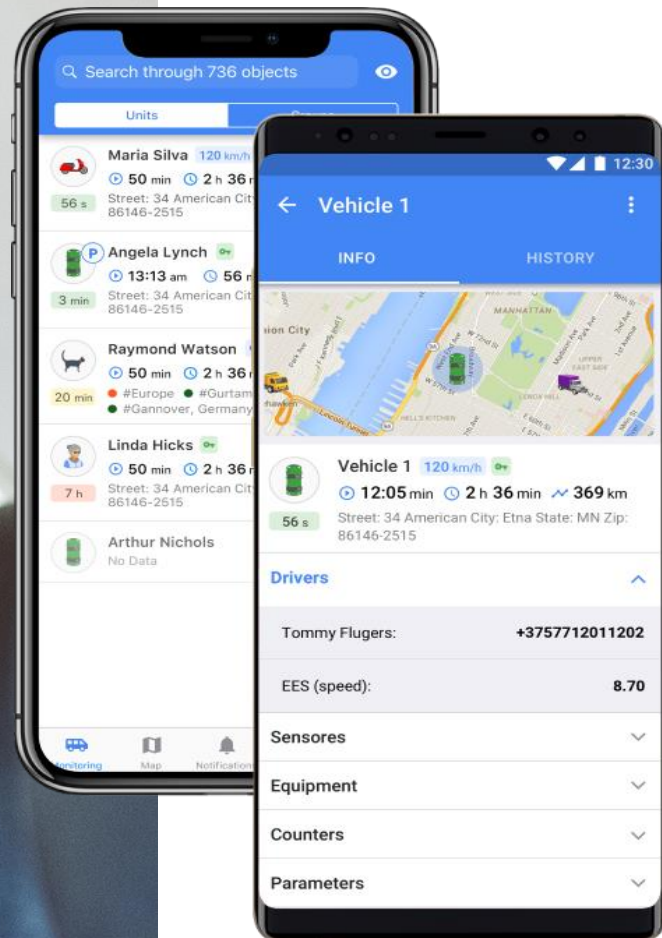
Search through 736 objects

Units

Maria Silva 120 km/h
50 min 2 h 36
56 s
Street: 34 American Cit
86146-2515

P Angela Lynch
13:13 am 56
3 min
Street: 34 American Cit
86146-2515

Raymond Watson
50 min 2 h 36
20 min
#Europe #Gurtam
#Gannover, Germany

Linda Hicks
50 min 2 h 36
7 h
Street: 34 American Cit
86146-2515

Arthur Nichols
No Data

Monitoring Map Notification

12:30

Vehicle 1

INFO HISTORY

MANHATTAN

Vehicle 1 120 km/h
12:05 min 2 h 36 min 369 km
56 s
Street: 34 American City: Etna State: MN Zip: 86146-2515

Drivers

Tommy Flugers: +3757712011202

EES (speed): 8.70

Sensores

Equipment

Counters

Parameters